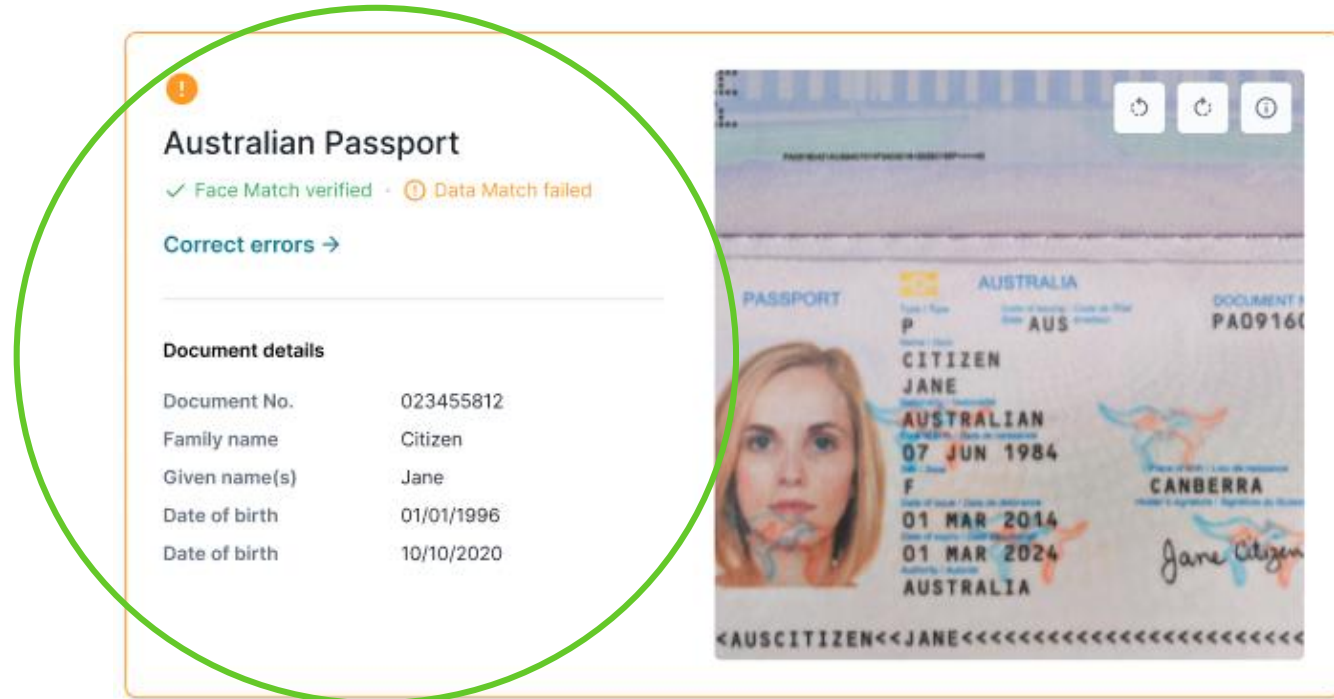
!

Australian Passport

✓ Face Match verified · ⓘ Data Match failed

Correct errors →

Document details

| Document No. | 023455812 |
|---|---|
| Family name | Citizen |
| Given name(s) | Jane |
| Date of birth | 01/01/1996 |
| Date of birth | 10/10/2020 |

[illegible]

PASSPORT

AUSTRALIA

P

AUS

PA0916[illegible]

CITIZEN

JANE

AUSTRALIAN

07 JUN 1984

F

CANBERRA

01 MAR 2014

01 MAR 2024

AUSTRALIA

Jane Citizen

<AUSCITIZEN<<JANE<<<<<<<<<<<<<<<<<<<<<<<<